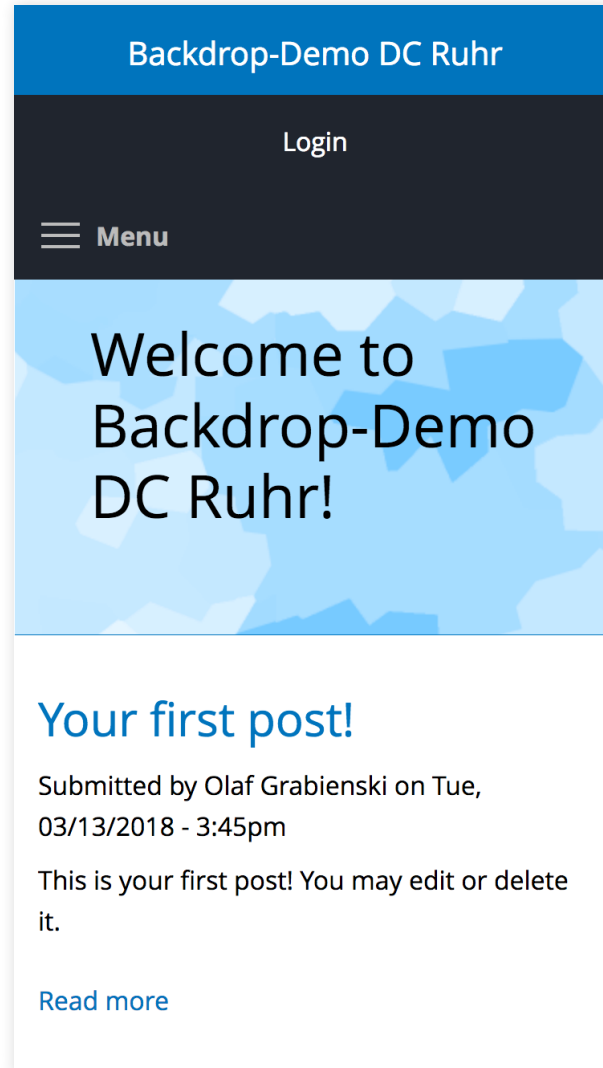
Backdrop-Demo DC Ruhr

Login

Menu

Welcome to Backdrop-Demo DC Ruhr!

Your first post!

Submitted by Olaf Grabienski on Tue, 03/13/2018 - 3:45pm

This is your first post! You may edit or delete it.

Read more